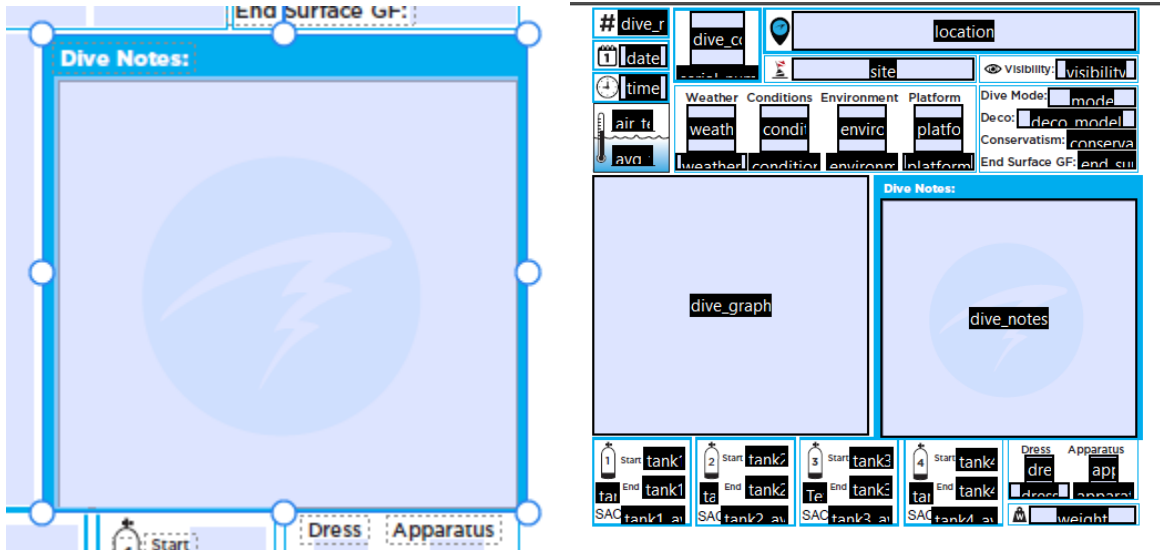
End Surface GF:

Dive Notes:

Start

Dress Apparatus

# dive_r
date
time
air_te
avg
dive_co
location
site
Visibility: visibility
Weather Conditions Environment Platform
weath condi enviro platfo
weather condition environm platform
Dive Mode: mode
Deco: deco_model
Conservatism: conserva
End Surface GF: end_su

dive_graph

Dive Notes:
dive_notes

1 Start tank1
End tank1
SAC tank1_av
2 Start tank2
End tank2
SAC tank2_av
3 Start tank3
End tank3
SAC tank3_av
4 Start tank4
End tank4
SAC tank4_av
Dress Apparatus
dre app
dress apparat
weight